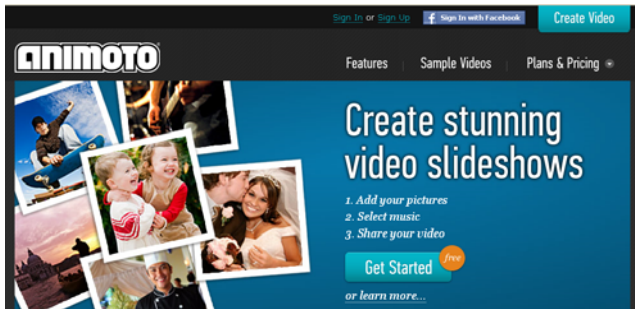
Sign In or Sign Up

Sign In with Facebook

Create Video

animoto

Features

Sample Videos

Plans & Pricing

Create stunning video slideshows

1. Add your pictures
2. Select music
3. Share your video

Get Started

free

or learn more...